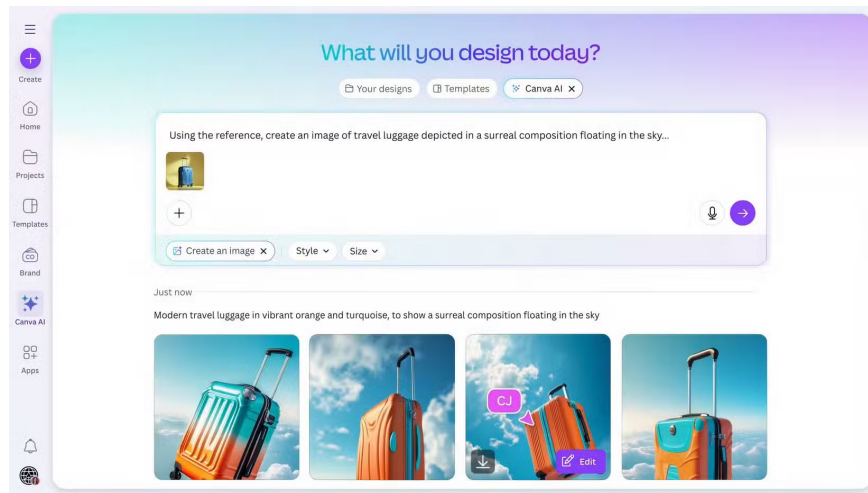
Create

Home

Projects

Templates

Brand

Canva AI

Apps

What will you design today?

Your designs Templates Canva AI ✕

Using the reference, create an image of travel luggage depicted in a surreal composition floating in the sky...

Create an image ✕ Style Size

Just now

Modern travel luggage in vibrant orange and turquoise, to show a surreal composition floating in the sky

CJ

Edit